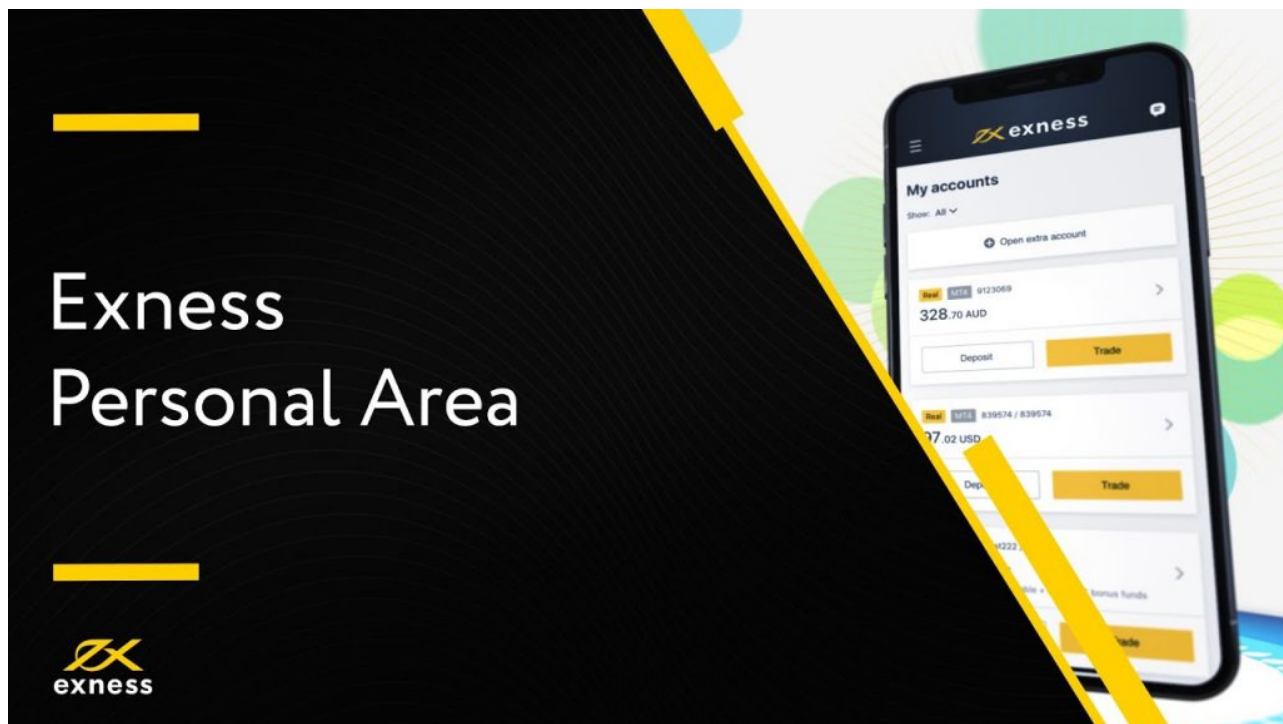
Exness Personal Area

exness

exness

My accounts

Show: All

Open extra account

Real MT4 9123069

328.70 AUD

Deposit

Trade

Real MT4 839574 / 839574

97.02 USD

Dep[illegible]

Trade

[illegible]222

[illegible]ble • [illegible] bonus funds

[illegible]ade